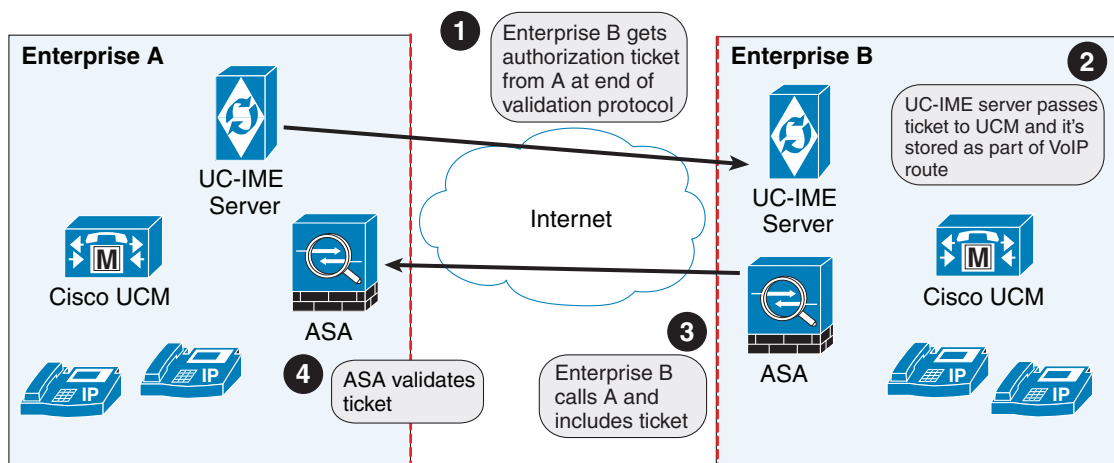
Enterprise A

1 Enterprise B gets authorization ticket from A at end of validation protocol

Enterprise B

2 UC-IME server passes ticket to UCM and it's stored as part of VoIP route

UC-IME Server

Internet

UC-IME Server

M

Cisco UCM

ASA

M

Cisco UCM

IP

IP

4 ASA validates ticket

3 Enterprise B calls A and includes ticket

ASA

IP

IP